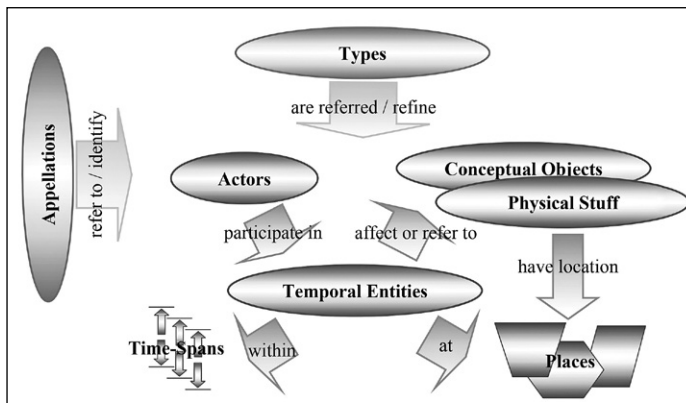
Types

are referred / refine

Appellations

refer to / identify

Actors

Conceptual Objects

Physical Stuff

participate in

affect or refer to

have location

Temporal Entities

Time-Spans

within

at

Places